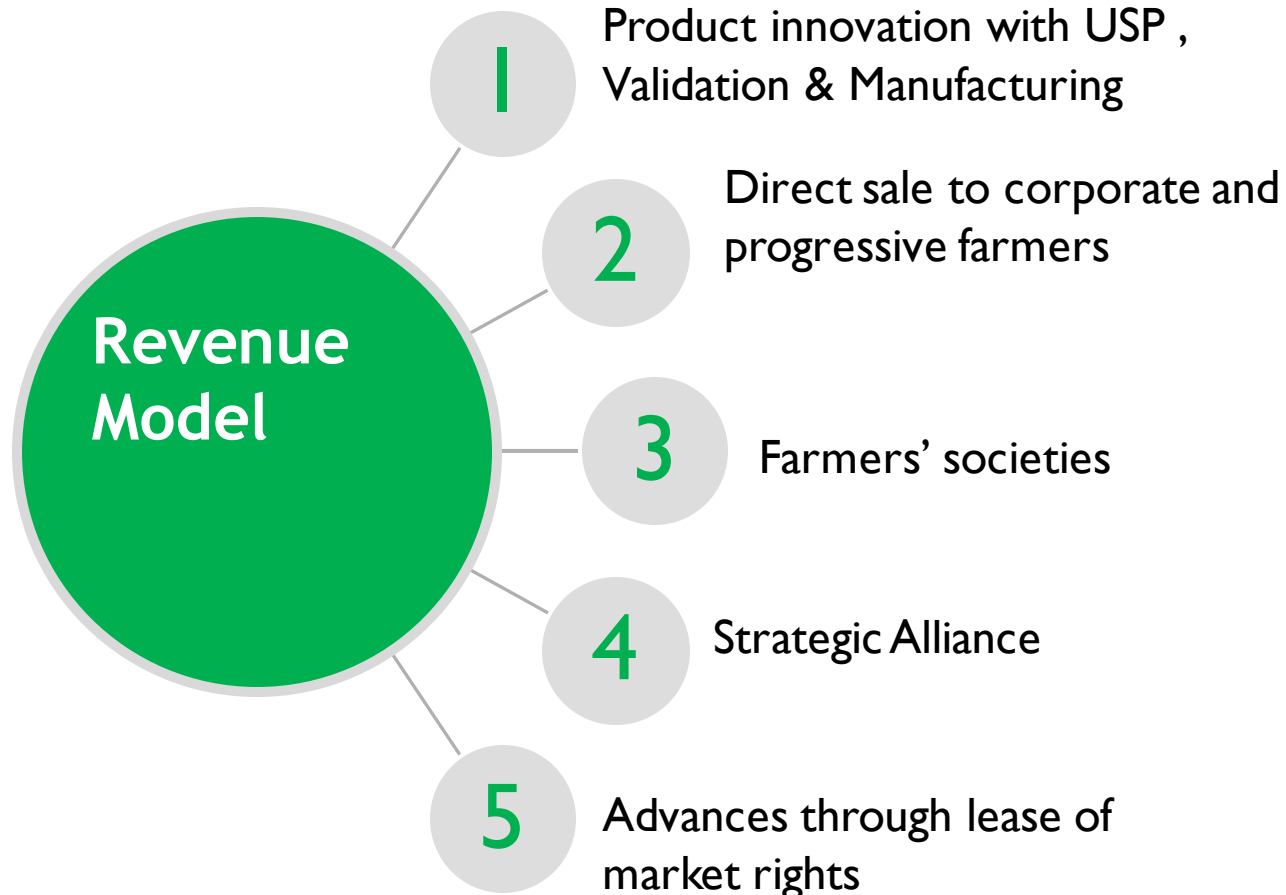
Revenue Model

1 Product innovation with USP , Validation & Manufacturing

2 Direct sale to corporate and progressive farmers

3 Farmers' societies

4 Strategic Alliance

5 Advances through lease of market rights